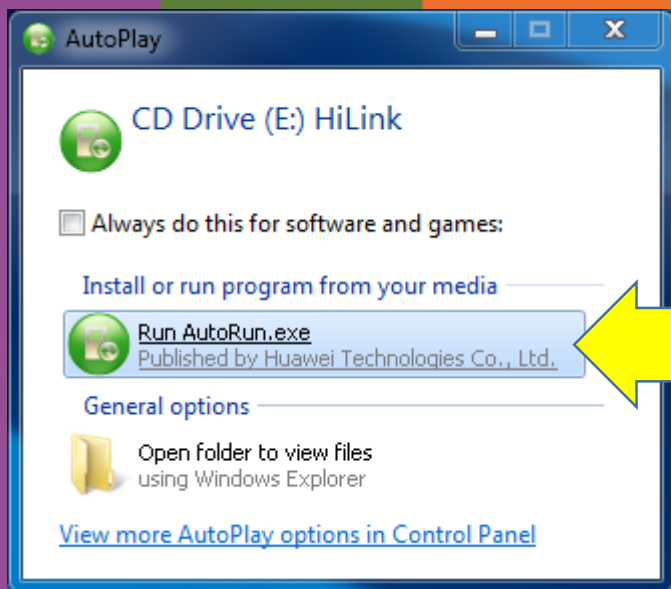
AutoPlay

CD Drive (E:) HiLink

Always do this for software and games:

Install or run program from your media

Run AutoRun.exe
Published by Huawei Technologies Co., Ltd.

General options

Open folder to view files
using Windows Explorer

View more AutoPlay options in Control Panel